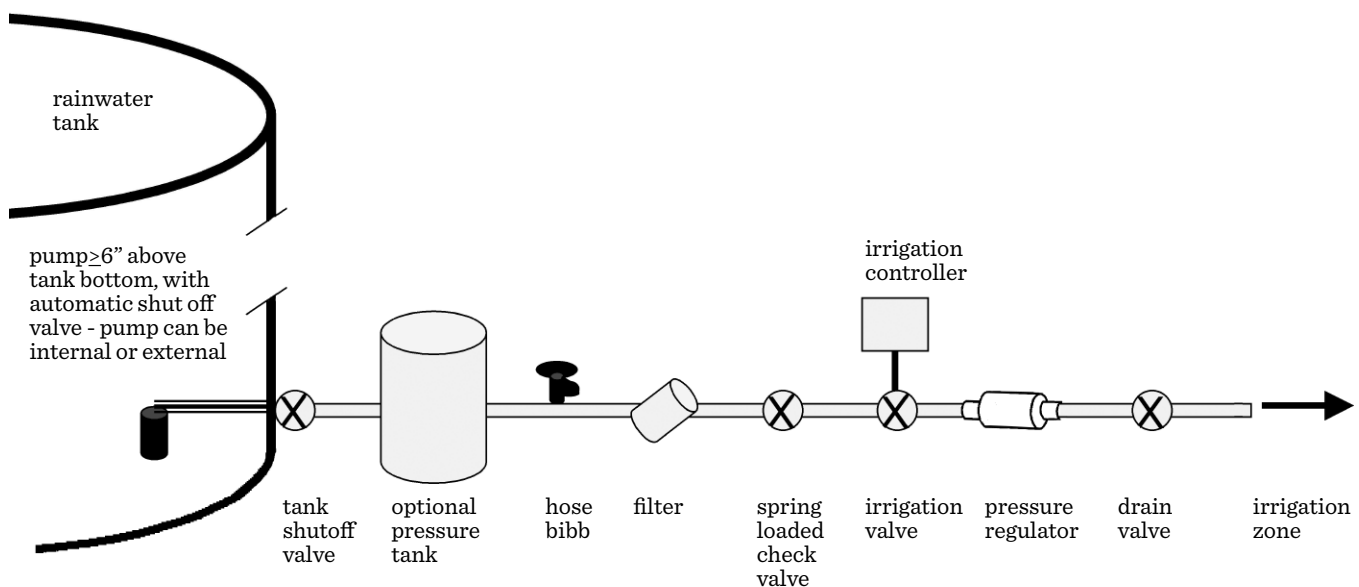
rainwater tank

pump$\geq$6” above tank bottom, with automatic shut off valve - pump can be internal or external

irrigation controller

tank shutoff valve

optional pressure tank

hose bibb

filter

spring loaded check valve

irrigation valve

pressure regulator

drain valve

irrigation zone